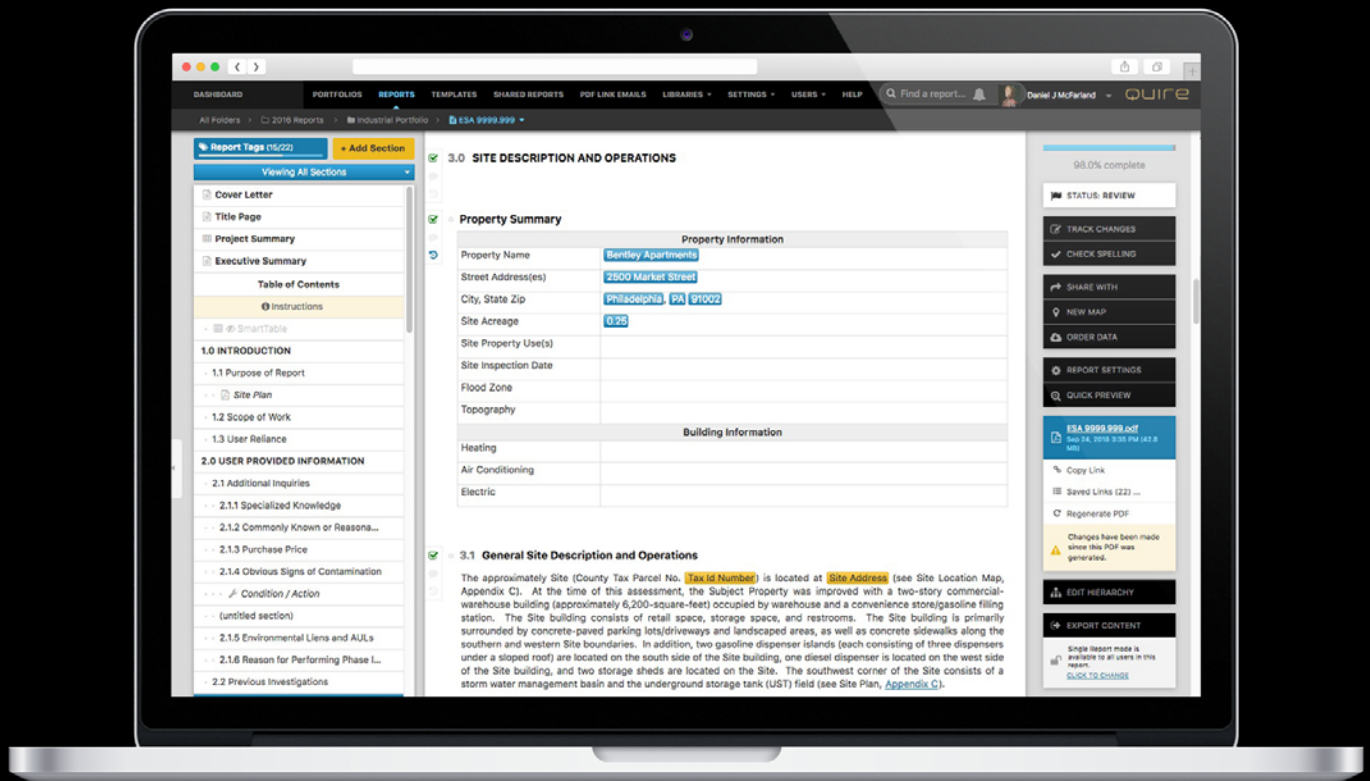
DASHBOARD PORTFOLIOS REPORTS TEMPLATES SHARED REPORTS PDF LINK EMAILS LIBRARIES SETTINGS USERS HELP Find a report... Daniel J McFarland quire

All Folders > 2016 Reports > Industrial Portfolio > ESA 9999.999

Report Tags (15/22) + Add Section
Viewing All Sections

Cover Letter
Title Page
Project Summary
Executive Summary
Table of Contents
Instructions
SmartTable
1.0 INTRODUCTION
1.1 Purpose of Report
Site Plan
1.2 Scope of Work
1.3 User Reliance
2.0 USER PROVIDED INFORMATION
2.1 Additional Inquiries
2.1.1 Specialized Knowledge
2.1.2 Commonly Known or Reasona...
2.1.3 Purchase Price
2.1.4 Obvious Signs of Contamination
Condition / Action
(untitled section)
2.1.5 Environmental Liens and AULs
2.1.6 Reason for Performing Phase I...
2.2 Previous Investigations

3.0 SITE DESCRIPTION AND OPERATIONS

Property Summary

| Property Information | |
|---|---|
| Property Name | Bentley Apartments |
| Street Address(es) | 2500 Market Street |
| City, State Zip | Philadelphia, PA 91002 |
| Site Acreage | 0.25 |
| Site Property Use(s) | |
| Site Inspection Date | |
| Flood Zone | |
| Topography | |
| Building Information | |
| Heating | |
| Air Conditioning | |
| Electric | |

3.1 General Site Description and Operations

The approximately Site (County Tax Parcel No. Tax Id Number) is located at Site Address (see Site Location Map, Appendix C). At the time of this assessment, the Subject Property was improved with a two-story commercial-warehouse building (approximately 6,200-square-feet) occupied by warehouse and a convenience store/gasoline filling station. The Site building consists of retail space, storage space, and restrooms. The Site building is primarily surrounded by concrete-paved parking lots/driveways and landscaped areas, as well as concrete sidewalks along the southern and western Site boundaries. In addition, two gasoline dispenser islands (each consisting of three dispensers under a sloped roof) are located on the south side of the Site building, one diesel dispenser is located on the west side of the Site building, and two storage sheds are located on the Site. The southwest corner of the Site consists of a storm water management basin and the underground storage tank (UST) field (see Site Plan, Appendix C).

98.0% complete
STATUS: REVIEW
TRACK CHANGES
CHECK SPELLING
SHARE WITH
NEW MAP
ORDER DATA
REPORT SETTINGS
QUICK PREVIEW
ESA 9999.999.pdf
Sep 24, 2016 3:35 PM (42.8 MB)
Copy Link
Saved Links (22) ...
Regenerate PDF
Changes have been made since this PDF was generated.
EDIT HIERARCHY
EXPORT CONTENT
Single Report mode is available to all users in this report.
CLICK TO CHANGE